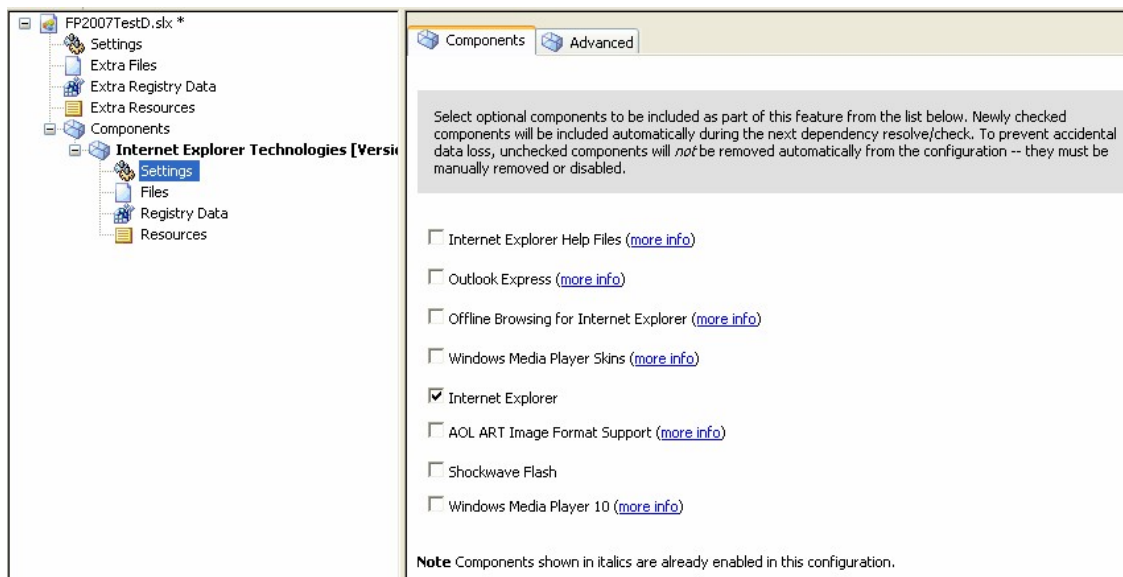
FP2007TestD.slx *
Settings
Extra Files
Extra Registry Data
Extra Resources
Components
Internet Explorer Technologies [Versi
Settings
Files
Registry Data
Resources

Components
Advanced

Select optional components to be included as part of this feature from the list below. Newly checked components will be included automatically during the next dependency resolve/check. To prevent accidental data loss, unchecked components will *not* be removed automatically from the configuration -- they must be manually removed or disabled.

Internet Explorer Help Files (more info)

Outlook Express (more info)

Offline Browsing for Internet Explorer (more info)

Windows Media Player Skins (more info)

Internet Explorer

AOL ART Image Format Support (more info)

Shockwave Flash

Windows Media Player 10 (more info)

**Note** Components shown in italics are already enabled in this configuration.